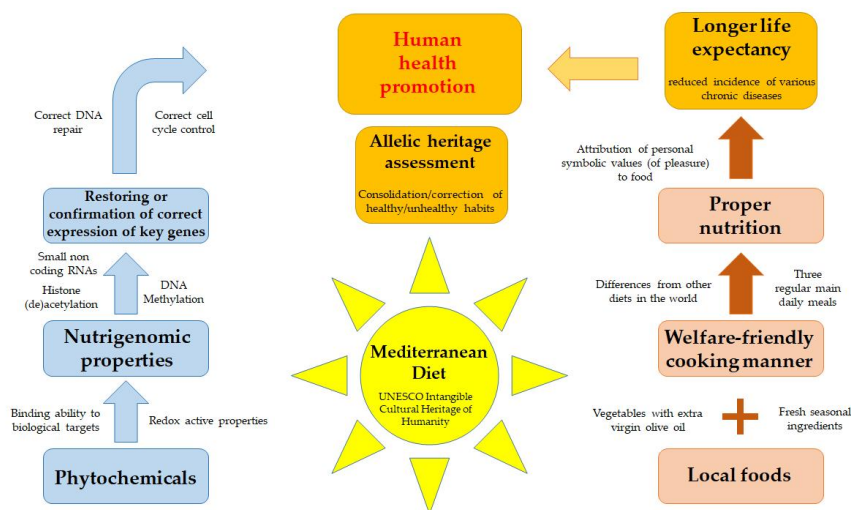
Human health promotion

Longer life expectancy

reduced incidence of various chronic diseases

Allelic heritage assessment

Consolidation/correction of healthy/unhealthy habits

Correct DNA repair

Correct cell cycle control

Restoring or confirmation of correct expression of key genes

Small non coding RNAs

Histone (de)acetylation

DNA Methylation

Nutrigenomic properties

Binding ability to biological targets

Redox active properties

Phytochemicals

Mediterranean Diet

UNESCO Intangible Cultural Heritage of Humanity

Attribution of personal symbolic values (of pleasure) to food

Proper nutrition

Differences from other diets in the world

Three regular main daily meals

Welfare-friendly cooking manner

Vegetables with extra virgin olive oil

Fresh seasonal ingredients

Local foods